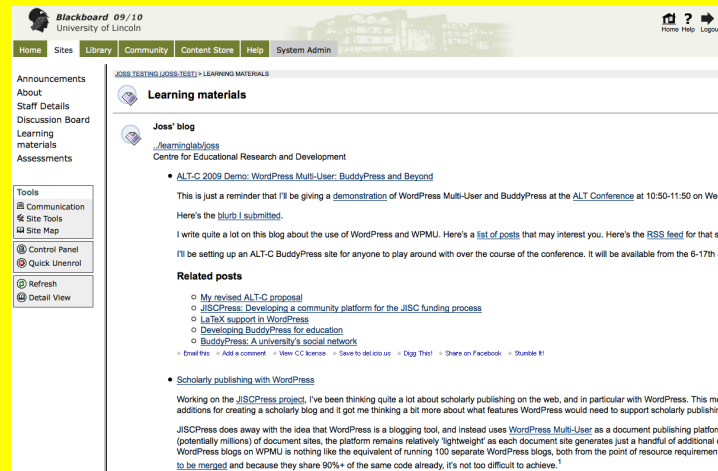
Blackboard 09/10
University of Lincoln

Home Help Logou

Home | Sites | Library | Community | Content Store | Help | System Admin

Announcements
About
Staff Details
Discussion Board
Learning materials
Assessments

Tools
Communication
Site Tools
Site Map

Control Panel
Quick Unenrol

Refresh
Detail View

JOSS TESTING (JOSS-TEST) > LEARNING MATERIALS

Learning materials

Joss' blog

../learninglab/joss
Centre for Educational Research and Development

• ALT-C 2009 Demo: WordPress Multi-User: BuddyPress and Beyond

This is just a reminder that I'll be giving a demonstration of WordPress Multi-User and BuddyPress at the ALT Conference at 10:50-11:50 on We

Here's the blurb I submitted.

I write quite a lot on this blog about the use of WordPress and WPMU. Here's a list of posts that may interest you. Here's the RSS feed for that s

I'll be setting up an ALT-C BuddyPress site for anyone to play around with over the course of the conference. It will be available from the 6-17th

Related posts

○ My revised ALT-C proposal
○ JISCPress: Developing a community platform for the JISC funding process
○ LaTeX support in WordPress
○ Developing BuddyPress for education
○ BuddyPress: A university's social network

Email this • Add a comment • View CC license • Save to del.icio.us • Digg This! • Share on Facebook • Stumble It!

• Scholarly publishing with WordPress

Working on the JISCPress project, I've been thinking quite a lot about scholarly publishing on the web, and in particular with WordPress. This m additions for creating a scholarly blog and it got me thinking a bit more about what features WordPress would need to support scholarly publishi

JISCPress does away with the idea that WordPress is a blogging tool, and instead uses WordPress Multi-User as a document publishing platfor (potentially millions) of document sites, the platform remains relatively 'lightweight' as each document site generates just a handful of additional WordPress blogs on WPMU is nothing like the equivalent of running 100 separate WordPress blogs, both from the point of resource requiremen to be merged and because they share 90%+ of the same code already, it's not too difficult to achieve.$^1$